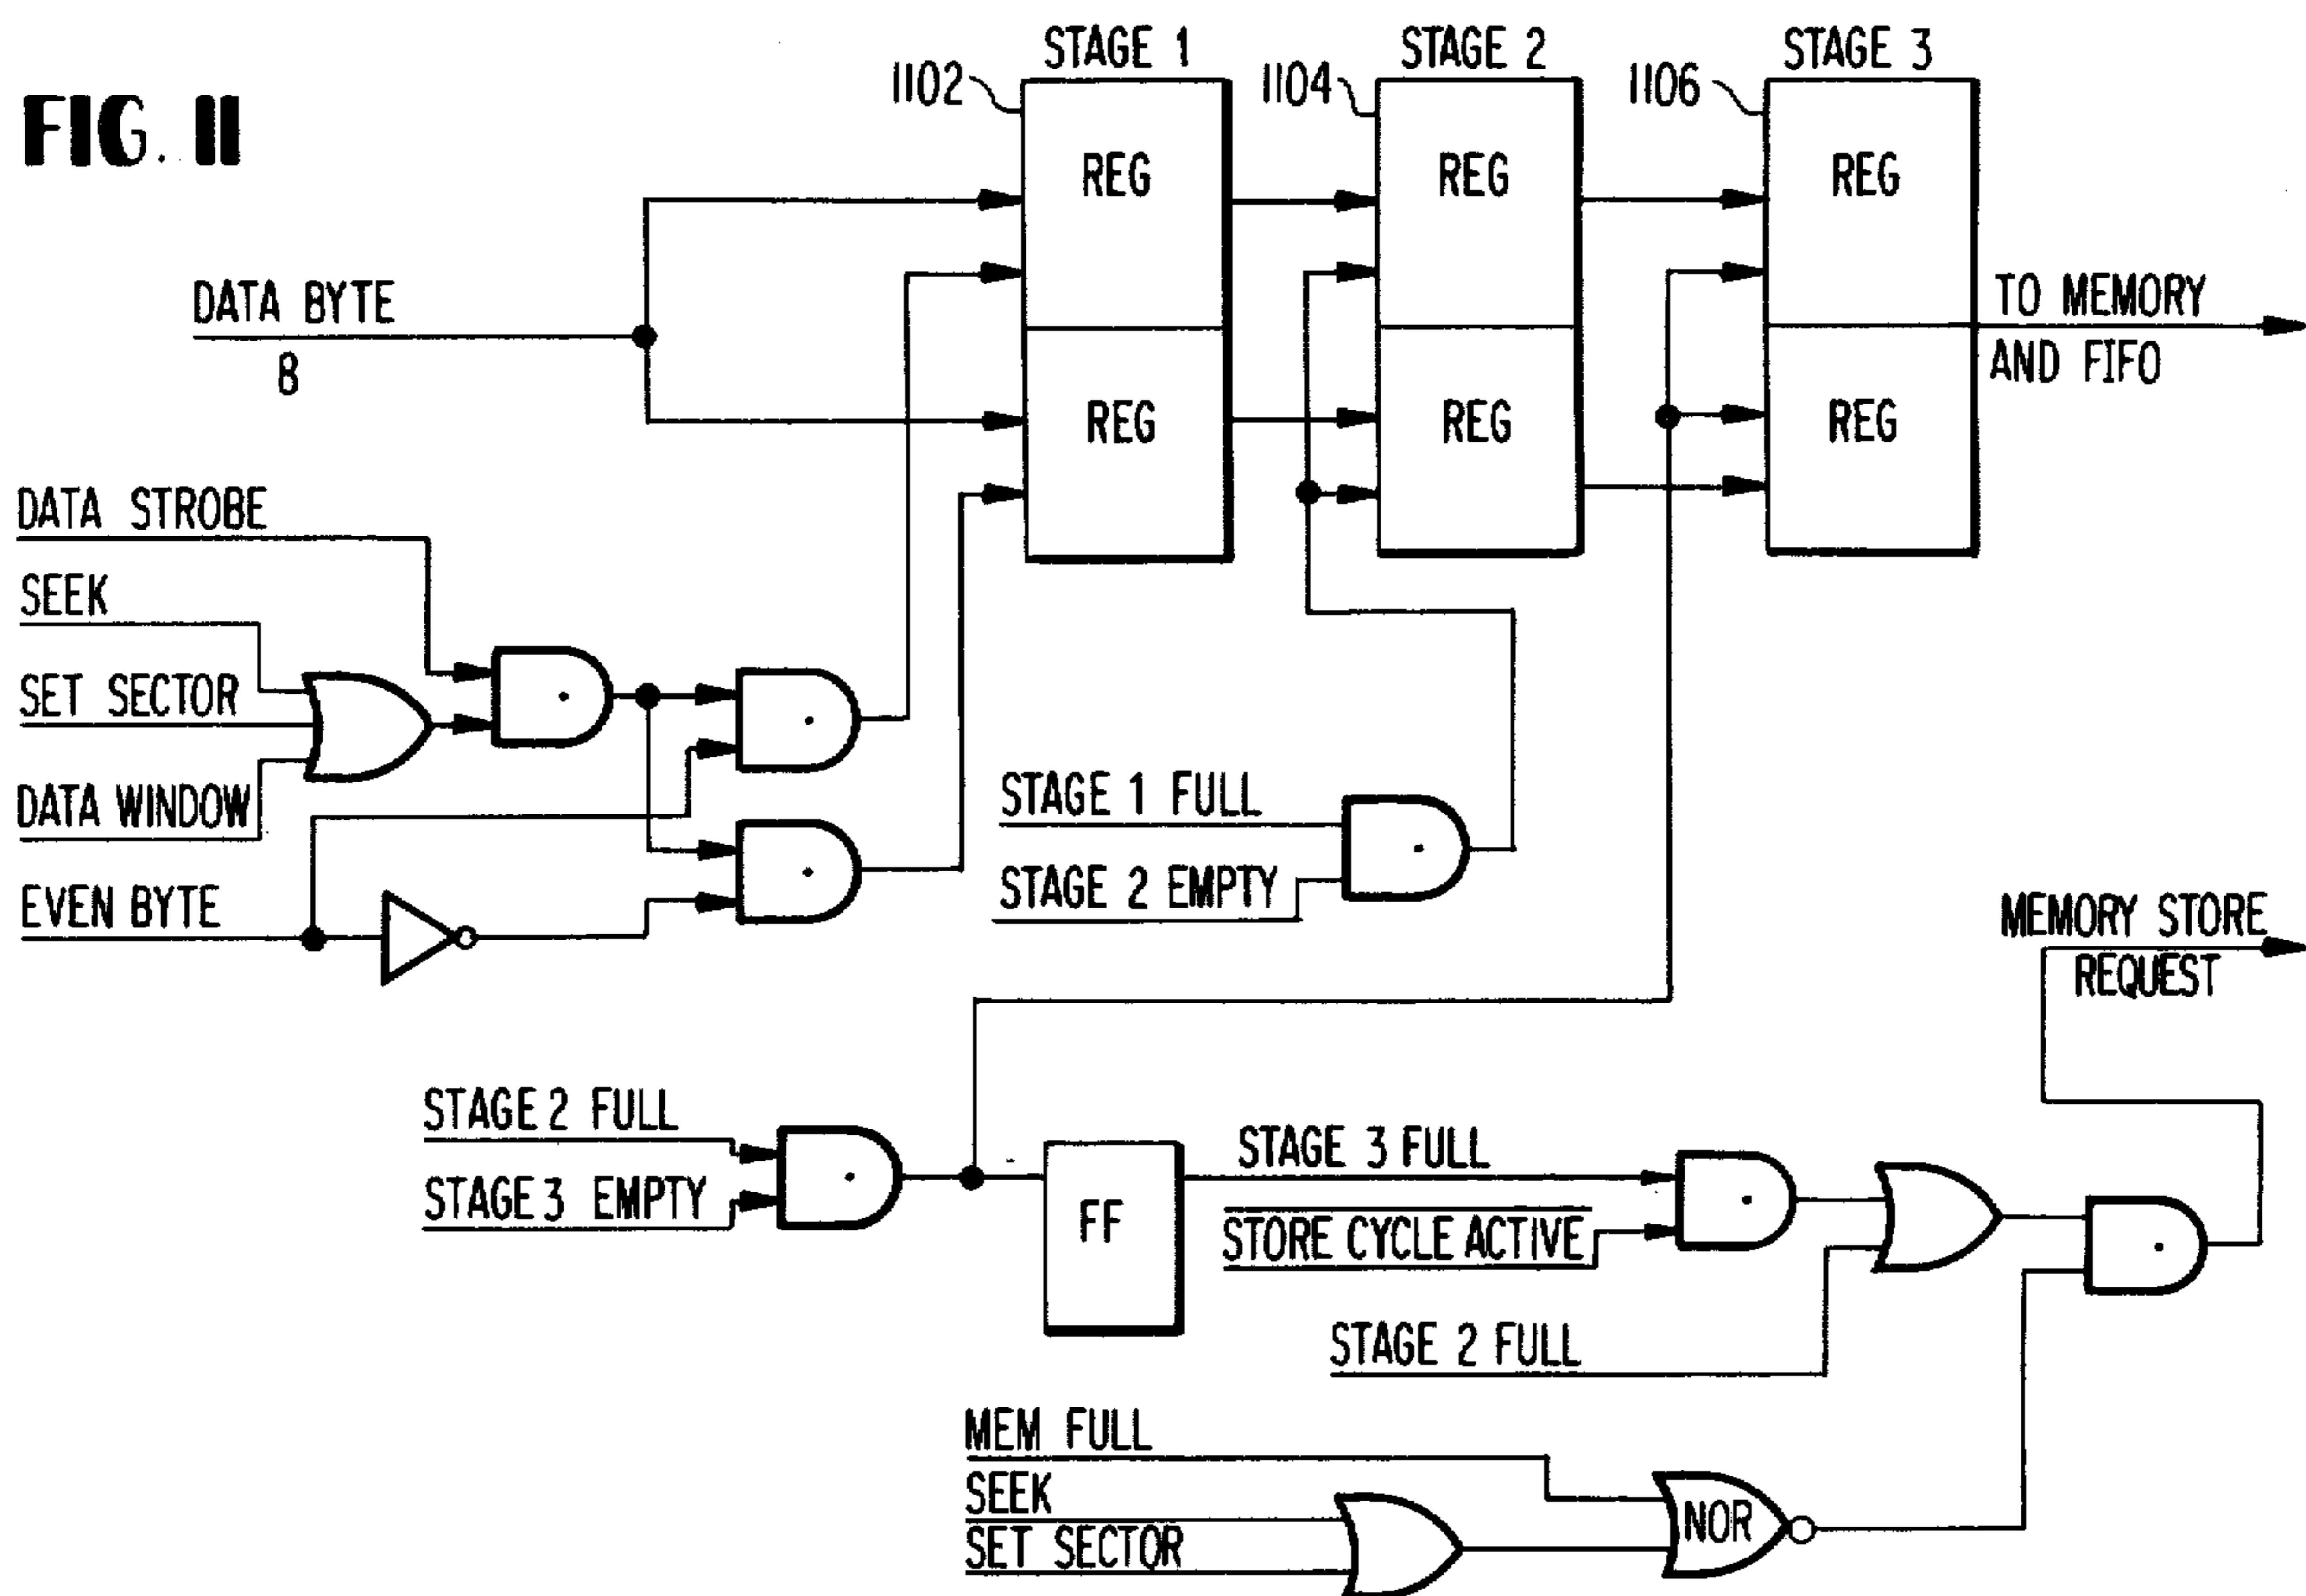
FIG. 11

1102
STAGE 1
REG
REG

1104
STAGE 2
REG
REG

1106
STAGE 3
REG
REG

DATA BYTE
8

TO MEMORY
AND FIFO

DATA STROBE
SEEK
SET SECTOR
DATA WINDOW
EVEN BYTE

STAGE 1 FULL
STAGE 2 EMPTY

MEMORY STORE
REQUEST

STAGE 2 FULL
STAGE 3 EMPTY

FF

STAGE 3 FULL
STORE CYCLE ACTIVE

STAGE 2 FULL

MEM FULL
SEEK
SET SECTOR

NOR